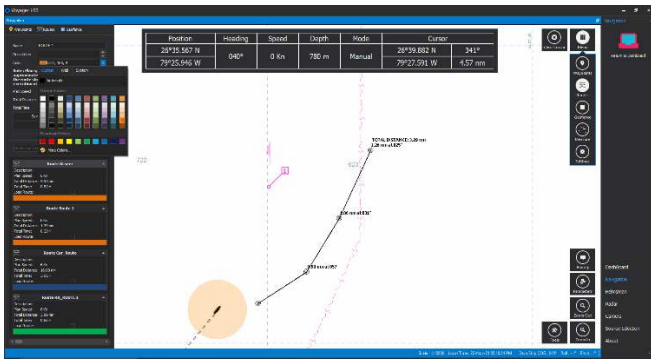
Voyager VES

Waypoint Routes Lanes

| Position | Heading | Speed | Depth | Mode | Cursor | |
|---|---|---|---|---|---|---|
| 26°35.567 N | 040° | 0 Kn | 780 m | Manual | 26°39.882 N | 341° |
| 79°25.946 W | | | | | 79°27.591 W | 4.57 nm |

TOTAL DISTANCE: 5.29 nm
1.28 nm at 025°

3.00 nm at 036°

1.00 nm at 055°

722

623

More Colors...

Dashboard
Navigation
Hardware
Profile
Controls
Source Selection
About